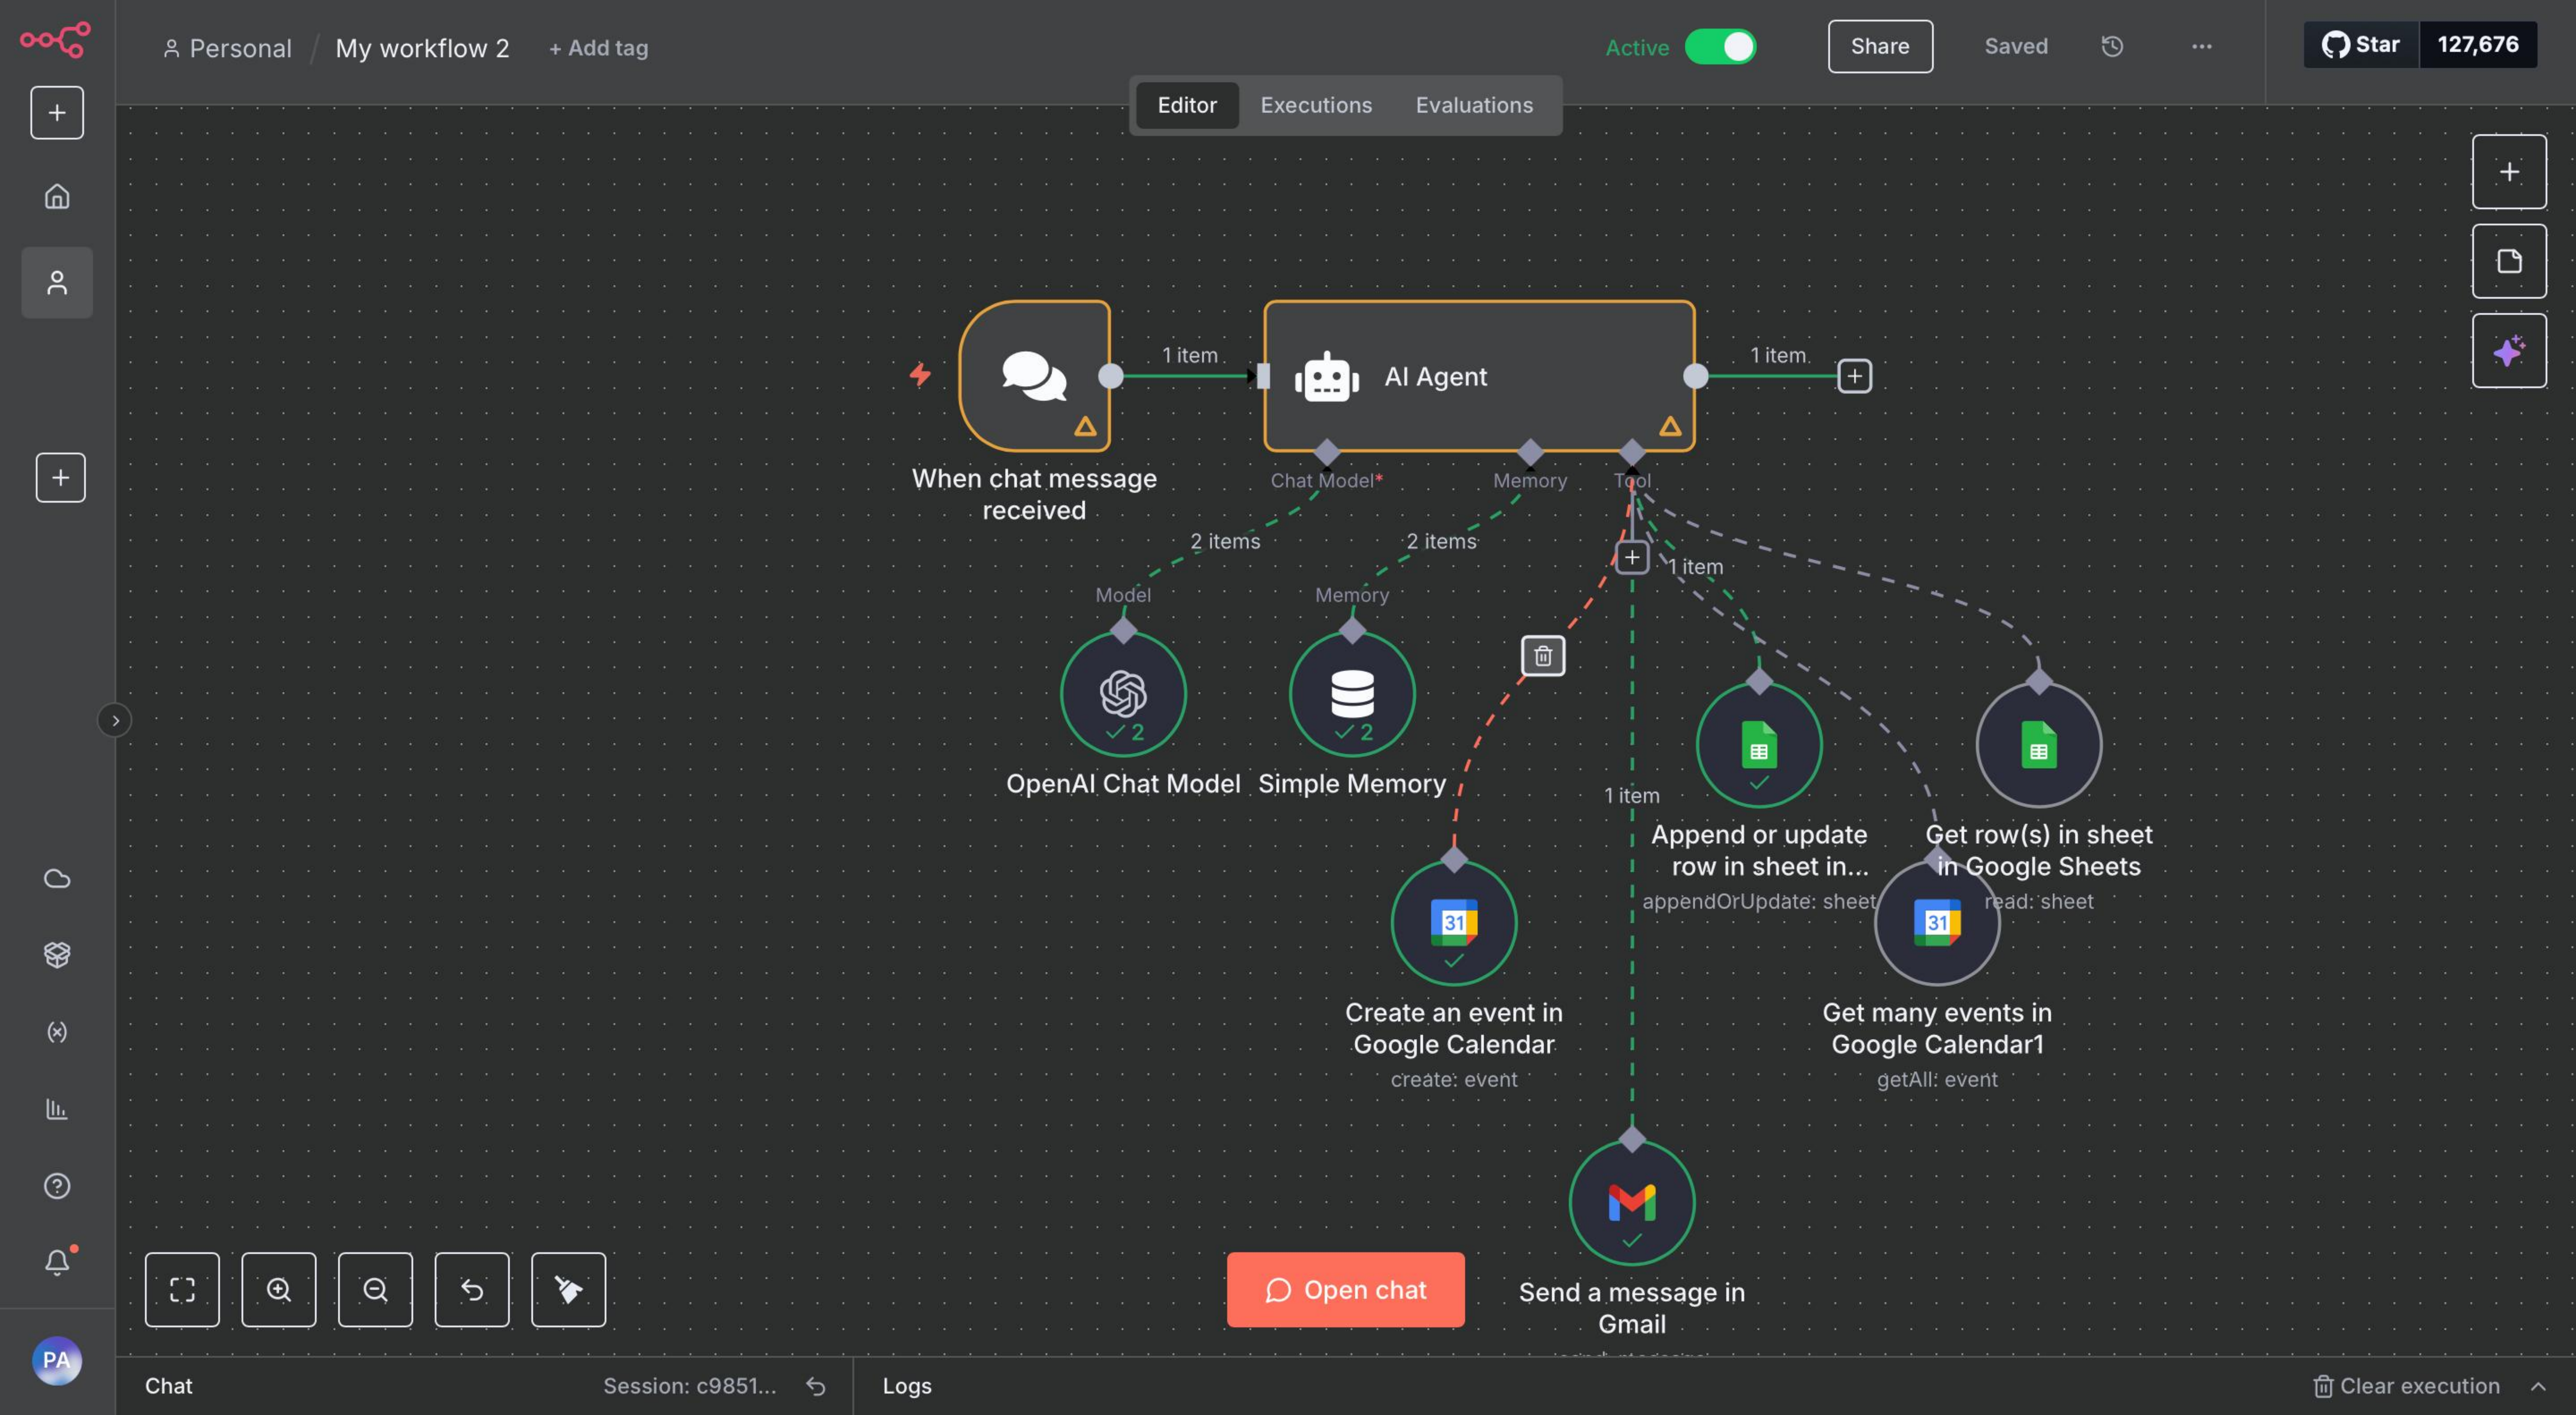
Personal / My workflow 2 + Add tag

Active Share Saved

Star 127,676

Editor Executions Evaluations

1 item

AI Agent

1 item

When chat message received

Chat Model* Memory Tool

2 items 2 items

1 item

Model Memory

2 2

OpenAI Chat Model Simple Memory

1 item

Append or update row in sheet in...
appendOrUpdate: sheet

Get row(s) in sheet in Google Sheets
read: sheet

31

Create an event in Google Calendar
create: event

31

Get many events in Google Calendar1
getAll: event

Open chat

Send a message in Gmail

PA

Chat Session: c9851... Logs Clear execution